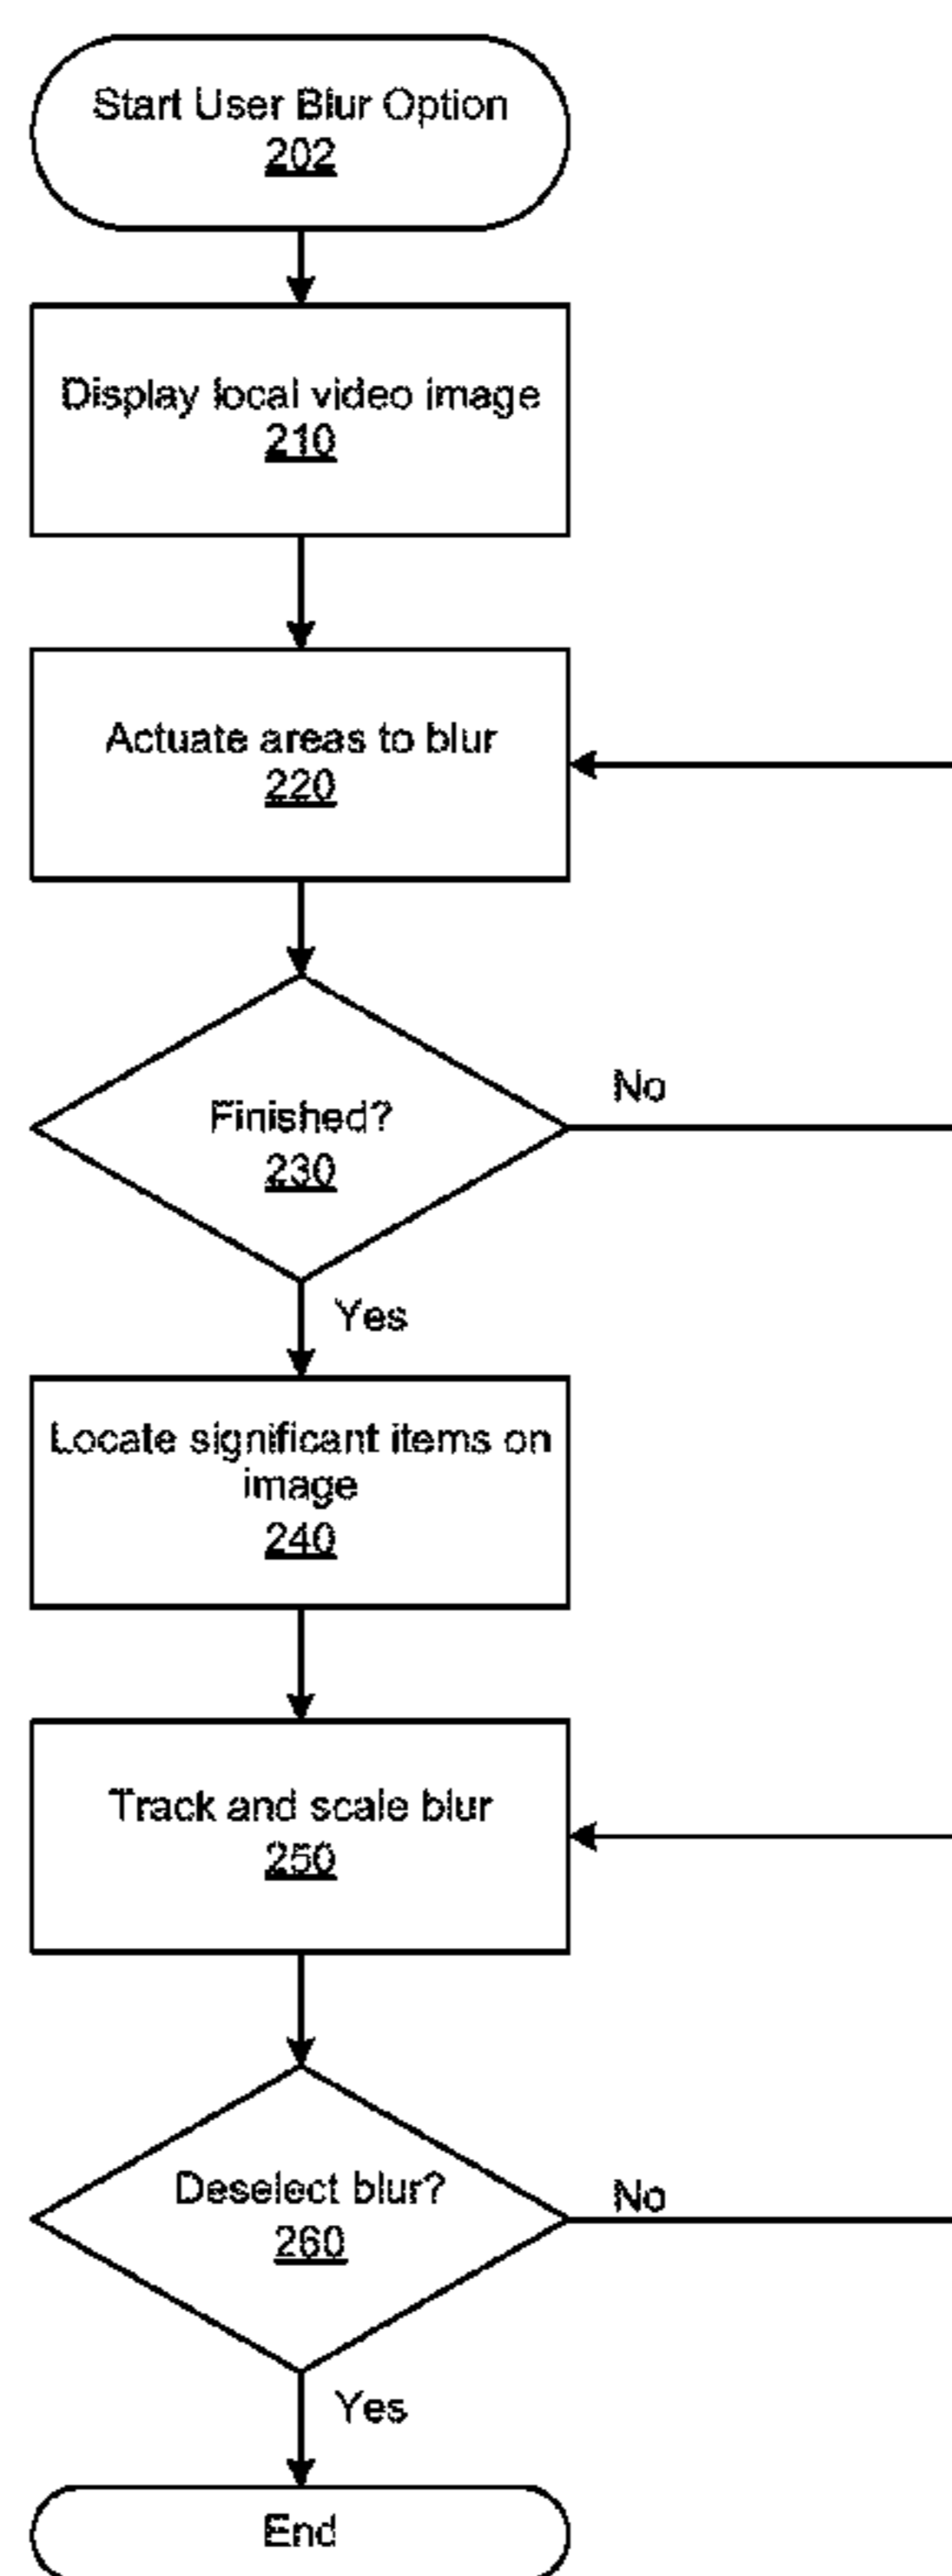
Start User Blur Option
202

Display local video image
210

Actuate areas to blur
220

Finished?
230

No

Yes

Locate significant items on image
240

Track and scale blur
250

Deselect blur?
260

No

Yes

End